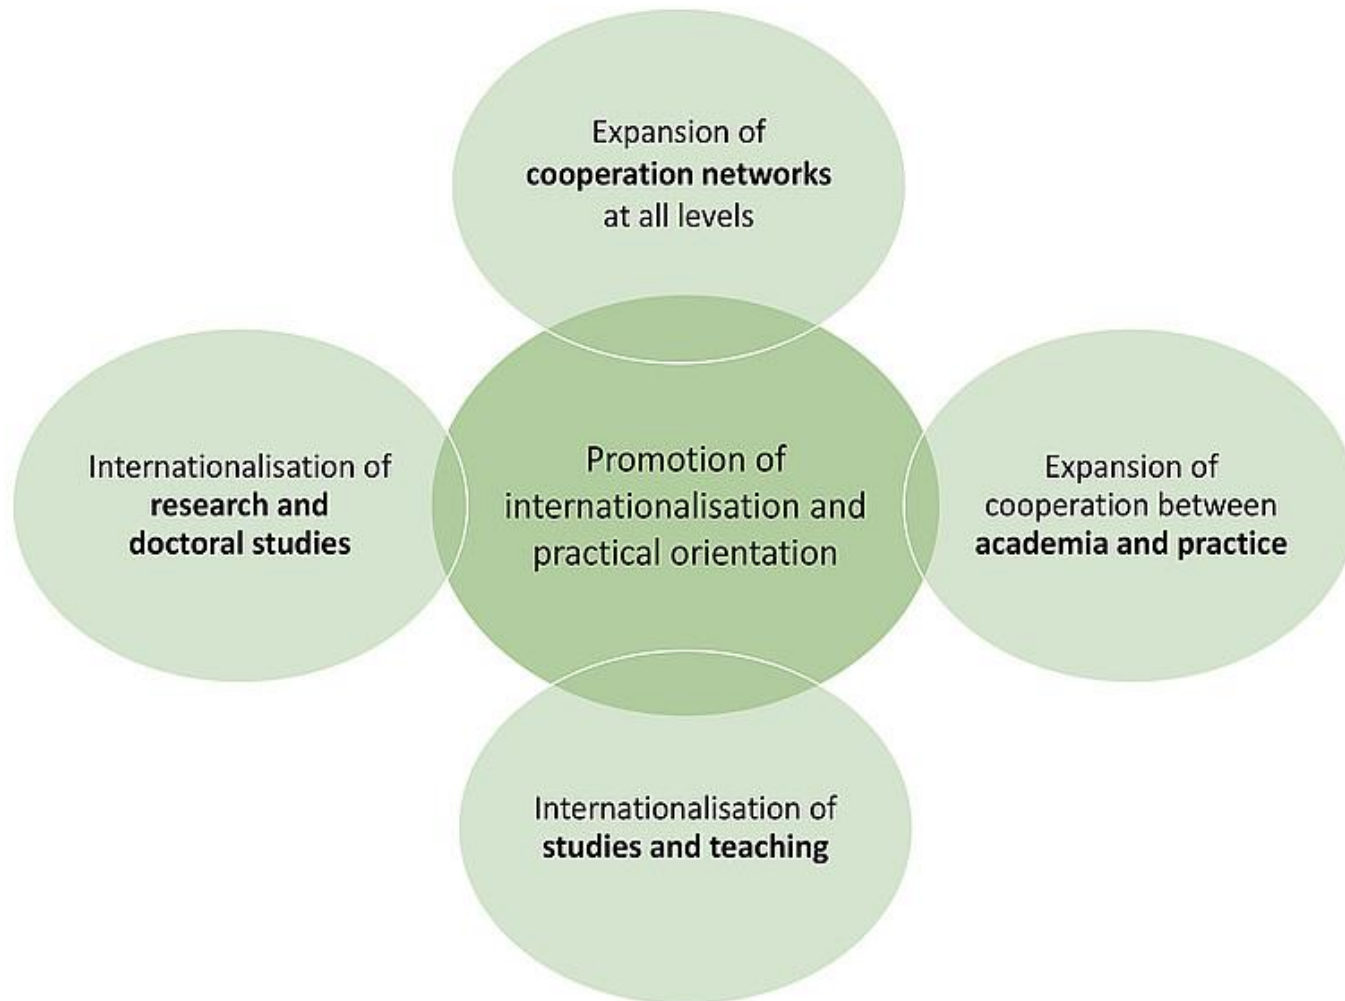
Expansion of cooperation networks at all levels

Internationalisation of research and doctoral studies

Promotion of internationalisation and practical orientation

Expansion of cooperation between academia and practice

Internationalisation of studies and teaching